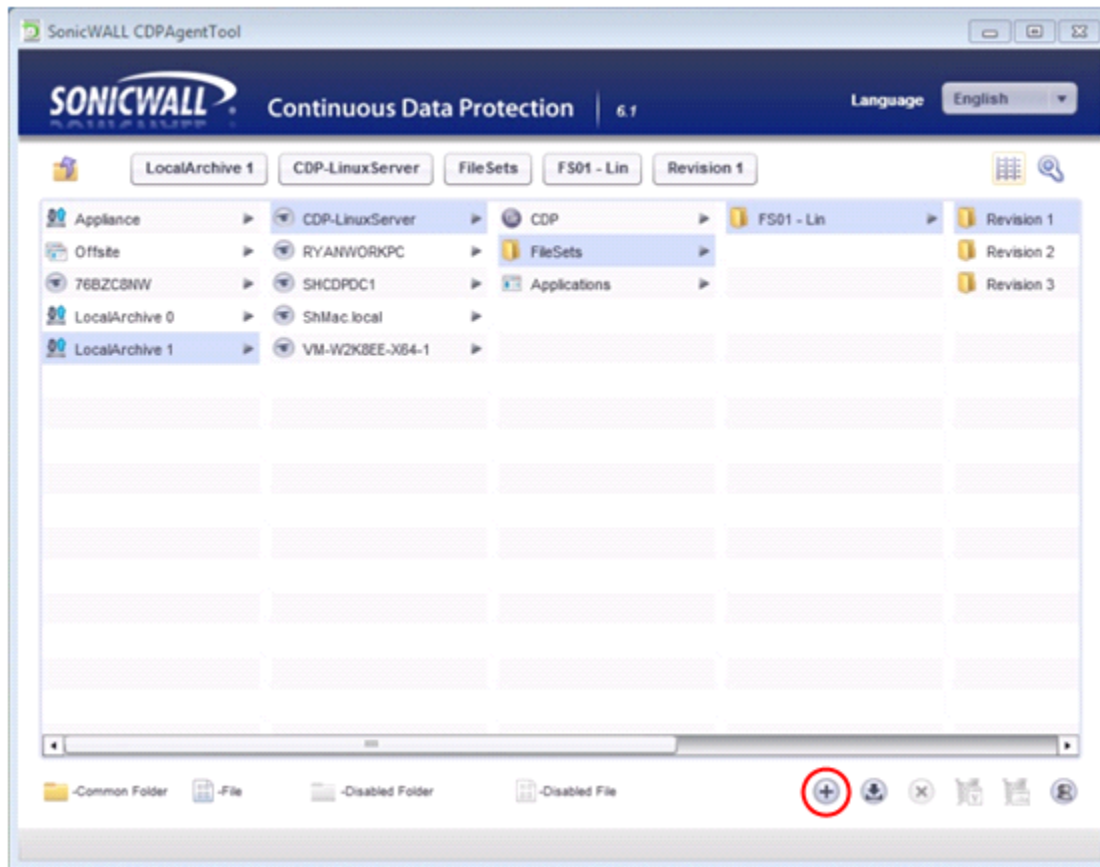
SonicWALL CDPAgentTool

SONICWALL Continuous Data Protection 6.1

Language English

LocalArchive 1 CDP-LinuxServer FileSets FS01 - Lin Revision 1

Appliance
Offsite
76BZC8NW
LocalArchive 0
LocalArchive 1

CDP-LinuxServer
RYANWORKPC
SHCDPDC1
ShMac.local
VM-W2K8EE-X64-1

CDP
FileSets
Applications

FS01 - Lin

Revision 1
Revision 2
Revision 3

-Common Folder -File -Disabled Folder -Disabled File